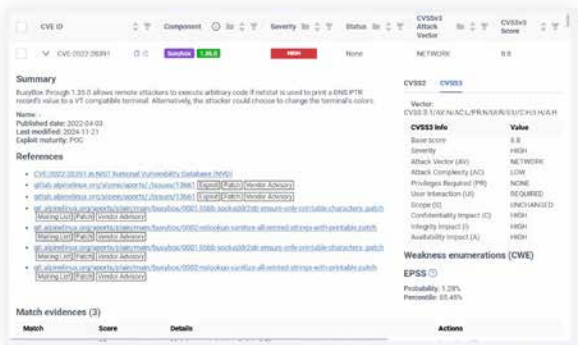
| CVE ID | Component | Severity | Status | CVSSv3 Attack Vector | CVSSv3 Score |
|---|---|---|---|---|---|
| CVE-2022-28391 | busybox 1.35.0 | HIGH | None | NETWORK | 8.8 |

Summary

BusyBox through 1.35.0 allows remote attackers to execute arbitrary code if netstat is used to print a DNS PTR record's value to a VT compatible terminal. Alternatively, the attacker could choose to change the terminal's colors.

Name: -
Published date: 2022-04-03
Last modified: 2024-11-21
Exploit maturity: POC

References

CVE-2022-28391 at NIST National Vulnerability Database (NVD)
gitlab.alpinelinux.org/alpine/aports/-/issues/13661 Exploit Patch Vendor Advisory
gitlab.alpinelinux.org/alpine/aports/-/issues/13661 Exploit Patch Vendor Advisory
git.alpinelinux.org/aports/plain/main/busybox/0001-libbb-sockaddr2str-ensure-only-printable-characters.patch Mailing List Patch Vendor Advisory
git.alpinelinux.org/aports/plain/main/busybox/0002-nslookup-sanitize-all-printed-strings-with-printable.patch Mailing List Patch Vendor Advisory
git.alpinelinux.org/aports/plain/main/busybox/0001-libbb-sockaddr2str-ensure-only-printable-characters.patch Mailing List Patch Vendor Advisory
git.alpinelinux.org/aports/plain/main/busybox/0002-nslookup-sanitize-all-printed-strings-with-printable.patch Mailing List Patch Vendor Advisory

CVSS2 CVSS3

Vector:
CVSS:3.1/AV:N/AC:L/PR:N/UI:R/S:U/C:H/I:H/A:H

| CVSS3 Info | Value |
|---|---|
| Base score | 8.8 |
| Severity | HIGH |
| Attack Vector (AV) | NETWORK |
| Attack Complexity (AC) | LOW |
| Privileges Required (PR) | NONE |
| User Interaction (UI) | REQUIRED |
| Scope (S) | UNCHANGED |
| Confidentiality Impact (C) | HIGH |
| Integrity Impact (I) | HIGH |
| Availability Impact (A) | HIGH |

Weakness enumerations (CWE)

EPSS
Probability: 1.28%
Percentile: 85.48%

Match evidences (3)

| Match | Score | Details | Actions |
|---|---|---|---|